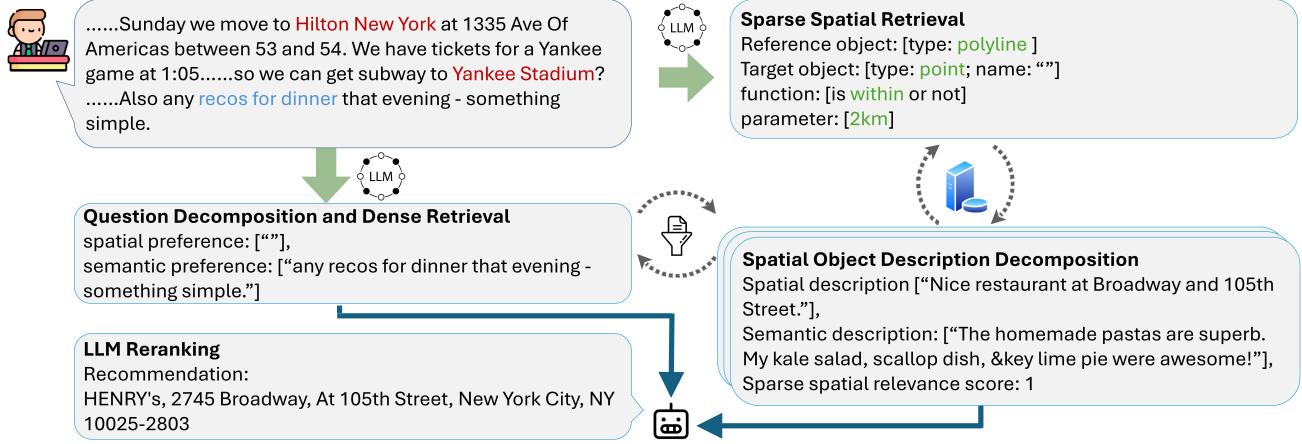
......Sunday we move to Hilton New York at 1335 Ave Of Americas between 53 and 54. We have tickets for a Yankee game at 1:05......so we can get subway to Yankee Stadium? ......Also any recos for dinner that evening - something simple.

LLM

Sparse Spatial Retrieval
Reference object: [type: polyline ]
Target object: [type: point; name: “”]
function: [is within or not]
parameter: [2km]

LLM

Question Decomposition and Dense Retrieval
spatial preference: [“”],
semantic preference: [“any recos for dinner that evening - something simple.”]

Spatial Object Description Decomposition
Spatial description [“Nice restaurant at Broadway and 105th Street.”],
Semantic description: [“The homemade pastas are superb. My kale salad, scallop dish, &key lime pie were awesome!”],
Sparse spatial relevance score: 1

LLM Reranking
Recommendation:
HENRY's, 2745 Broadway, At 105th Street, New York City, NY 10025-2803